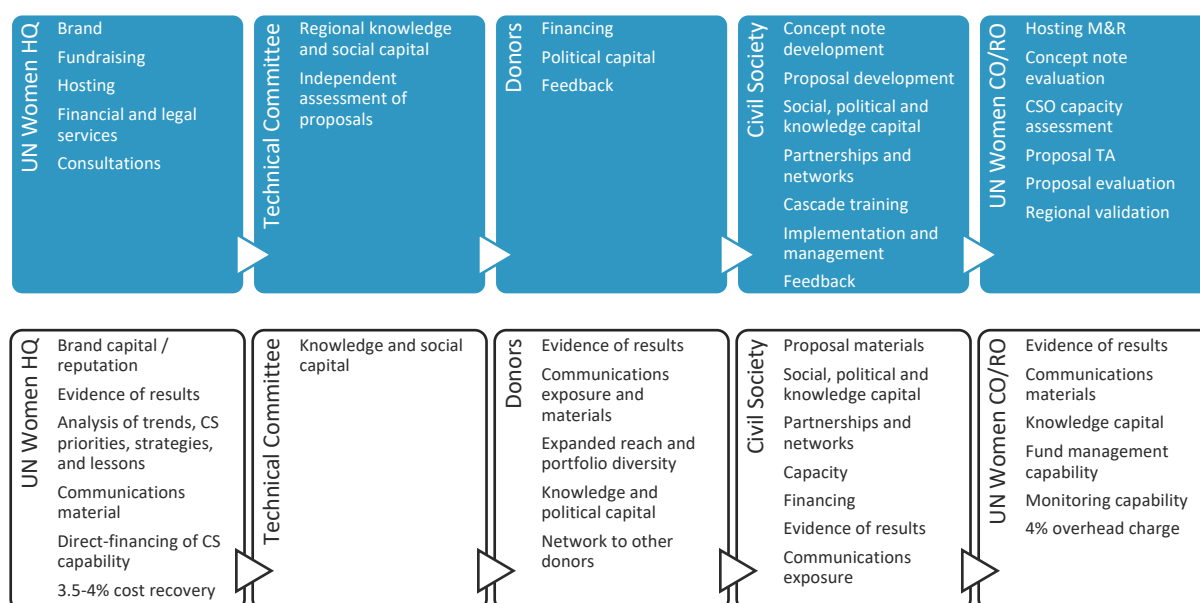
UN Women HQ
Brand
Fundraising
Hosting
Financial and legal services
Consultations

Technical Committee
Regional knowledge and social capital
Independent assessment of proposals

Donors
Financing
Political capital
Feedback

Civil Society
Concept note development
Proposal development
Social, political and knowledge capital
Partnerships and networks
Cascade training
Implementation and management
Feedback

UN Women CO/RO
Hosting M&R
Concept note evaluation
CSO capacity assessment
Proposal TA
Proposal evaluation
Regional validation

UN Women HQ
Brand capital / reputation
Evidence of results
Analysis of trends, CS priorities, strategies, and lessons
Communications material
Direct-financing of CS capability
3.5-4% cost recovery

Technical Committee
Knowledge and social capital

Donors
Evidence of results
Communications exposure and materials
Expanded reach and portfolio diversity
Knowledge and political capital
Network to other donors

Civil Society
Proposal materials
Social, political and knowledge capital
Partnerships and networks
Capacity
Financing
Evidence of results
Communications exposure

UN Women CO/RO
Evidence of results
Communications materials
Knowledge capital
Fund management capability
Monitoring capability
4% overhead charge